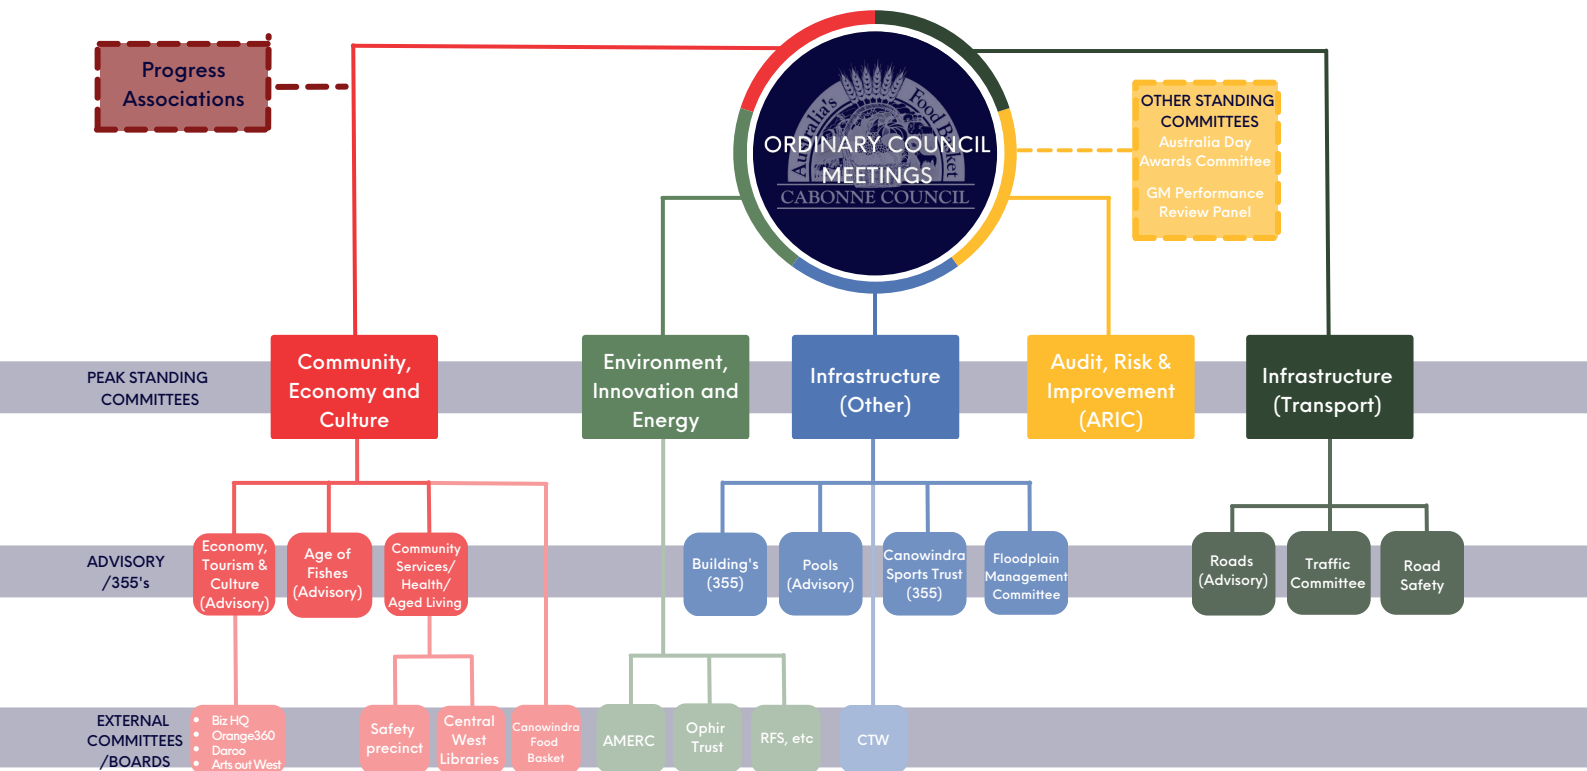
Progress Associations

ORDINARY COUNCIL MEETINGS

Australia's Food Basket
CABONNE COUNCIL

OTHER STANDING COMMITTEES
Australia Day Awards Committee
GM Performance Review Panel

PEAK STANDING COMMITTEES

Community, Economy and Culture

Environment, Innovation and Energy

Infrastructure (Other)

Audit, Risk & Improvement (ARIC)

Infrastructure (Transport)

ADVISORY /355's

Economy, Tourism & Culture (Advisory)

Age of Fishes (Advisory)

Community Services/ Health/ Aged Living

Building's (355)

Pools (Advisory)

Canowindra Sports Trust (355)

Floodplain Management Committee

Roads (Advisory)

Traffic Committee

Road Safety

EXTERNAL COMMITTEES /BOARDS

- Biz HQ
- Orange360
- Daroo
- Arts out West

Safety precinct

Central West Libraries

Canowindra Food Basket

AMERC

Ophir Trust

RFS, etc

CTW